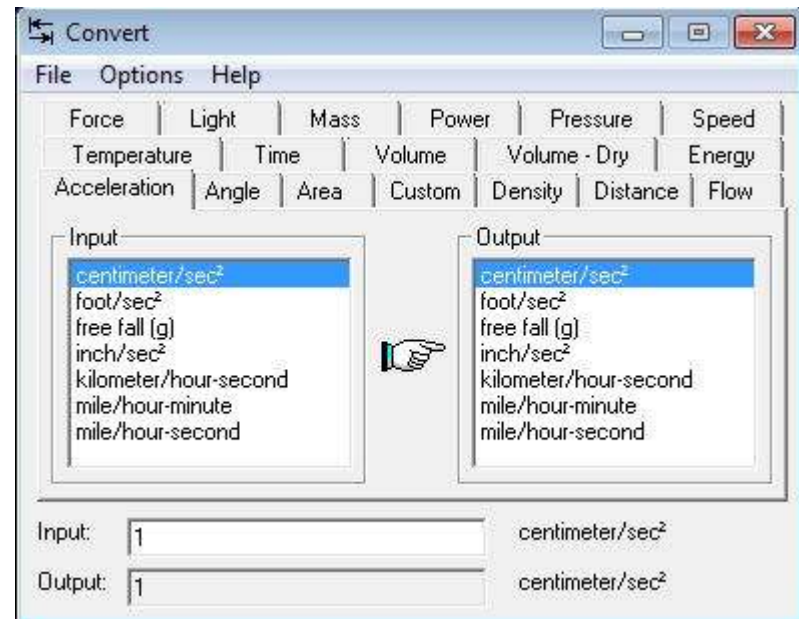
Convert

File Options Help

Force | Light | Mass | Power | Pressure | Speed
Temperature | Time | Volume | Volume - Dry | Energy
Acceleration | Angle | Area | Custom | Density | Distance | Flow

Input
centimeter/sec²
foot/sec²
free fall (g)
inch/sec²
kilometer/hour-second
mile/hour-minute
mile/hour-second

Output
centimeter/sec²
foot/sec²
free fall (g)
inch/sec²
kilometer/hour-second
mile/hour-minute
mile/hour-second

Input: 1 centimeter/sec²

Output: 1 centimeter/sec²